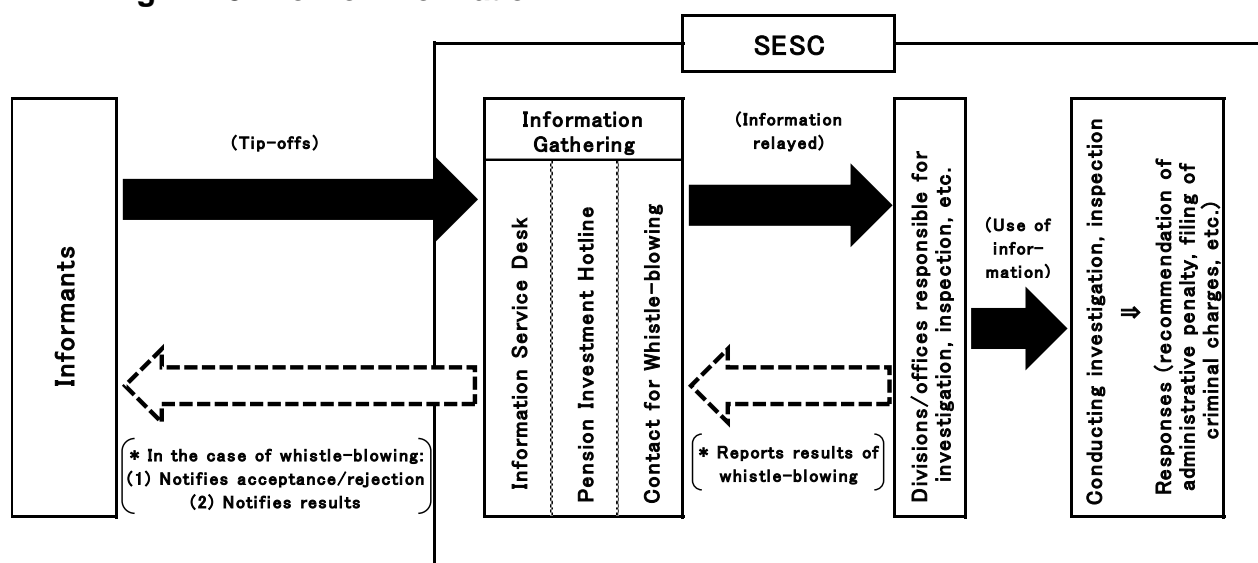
SESC

Informants

(Tip-offs)

Information Gathering

Information Service Desk

Pension Investment Hotline

Contact for Whistle-blowing

(Information relayed)

Divisions/offices responsible for investigation, inspection, etc.

(Use of information)

Conducting investigation, inspection
⇒
Responses (recommendation of administrative penalty, filing of criminal charges, etc.)

* In the case of whistle-blowing:
(1) Notifies acceptance/rejection
(2) Notifies results

* Reports results of whistle-blowing